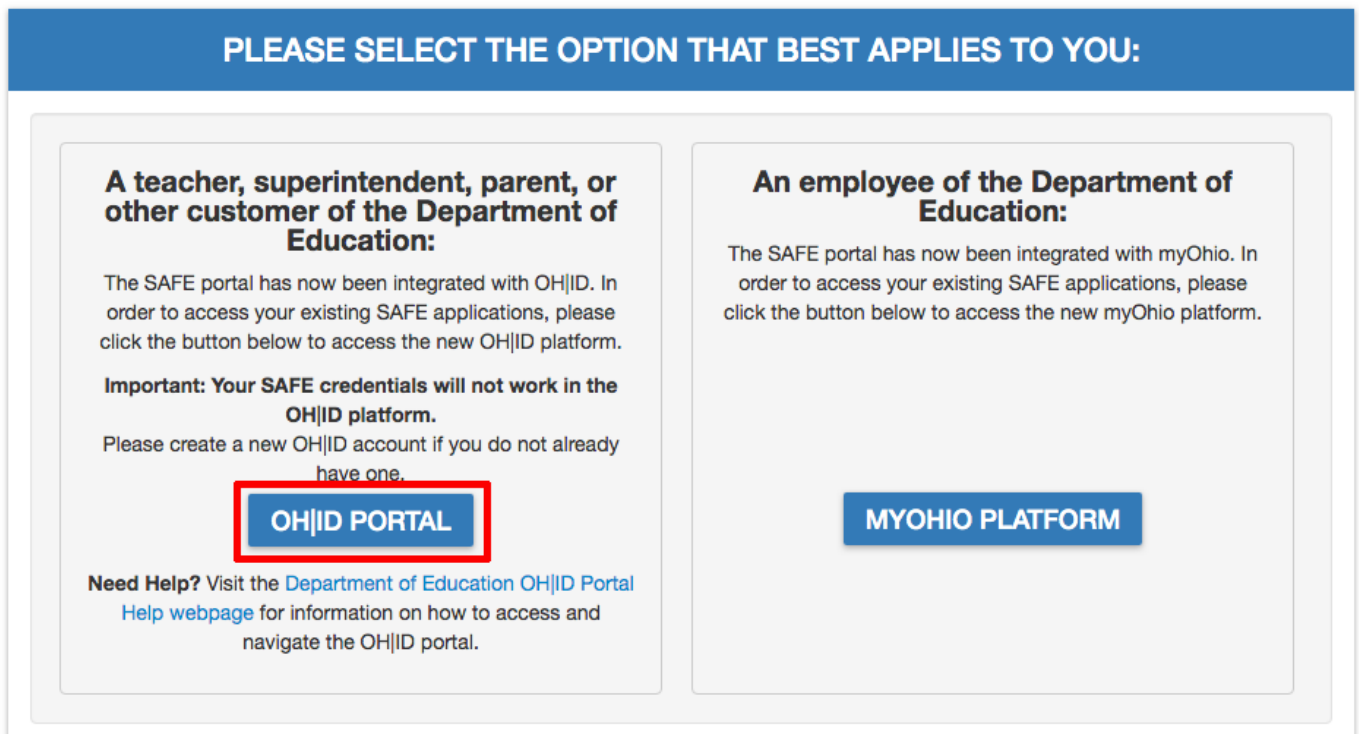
PLEASE SELECT THE OPTION THAT BEST APPLIES TO YOU:

A teacher, superintendent, parent, or other customer of the Department of Education:

The SAFE portal has now been integrated with OH|ID. In order to access your existing SAFE applications, please click the button below to access the new OH|ID platform.

Important: Your SAFE credentials will not work in the OH|ID platform.
Please create a new OH|ID account if you do not already have one.

OH|ID PORTAL

Need Help? Visit the Department of Education OH|ID Portal Help webpage for information on how to access and navigate the OH|ID portal.

An employee of the Department of Education:

The SAFE portal has now been integrated with myOhio. In order to access your existing SAFE applications, please click the button below to access the new myOhio platform.

MYOHIO PLATFORM